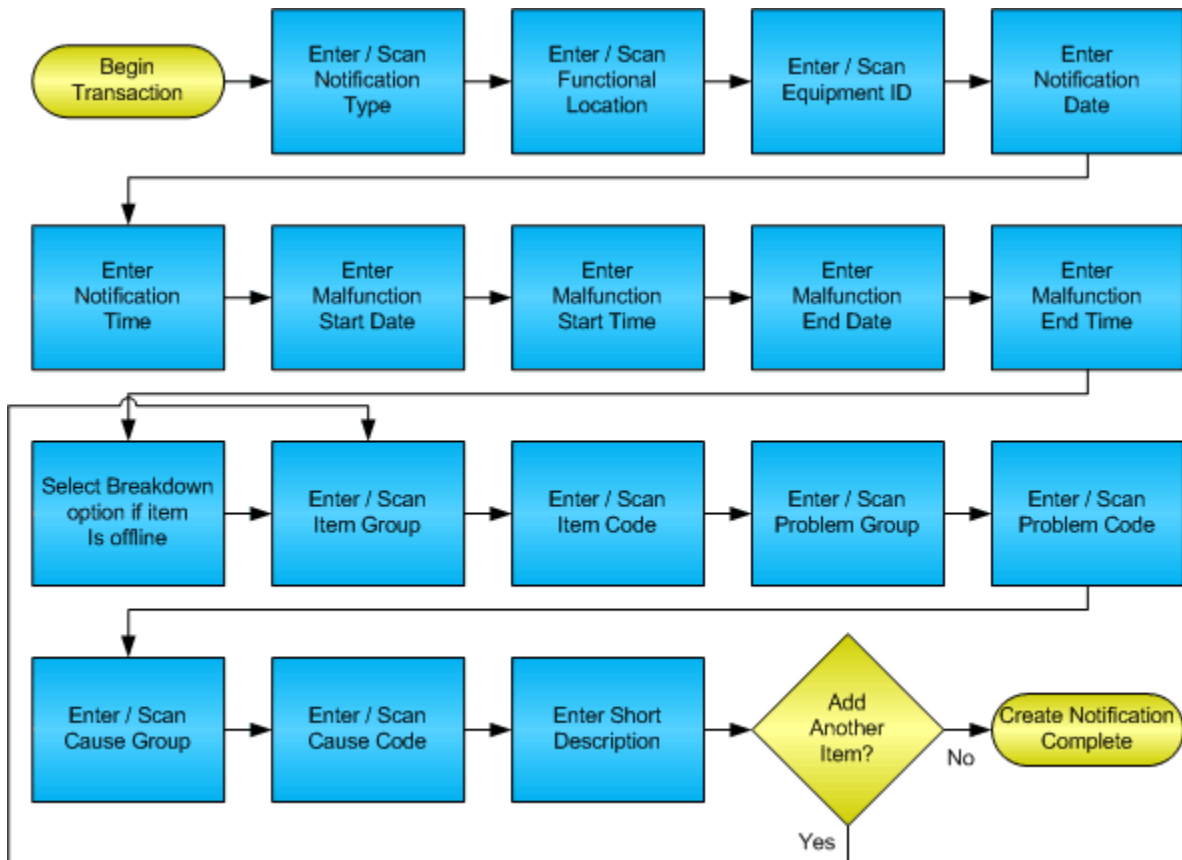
Begin Transaction

Enter / Scan Notification Type

Enter / Scan Functional Location

Enter / Scan Equipment ID

Enter Notification Date

Enter Notification Time

Enter Malfunction Start Date

Enter Malfunction Start Time

Enter Malfunction End Date

Enter Malfunction End Time

Select Breakdown option if item Is offline

Enter / Scan Item Group

Enter / Scan Item Code

Enter / Scan Problem Group

Enter / Scan Problem Code

Enter / Scan Cause Group

Enter / Scan Cause Code

Enter Short Description

Add Another Item?

No

Create Notification Complete

Yes